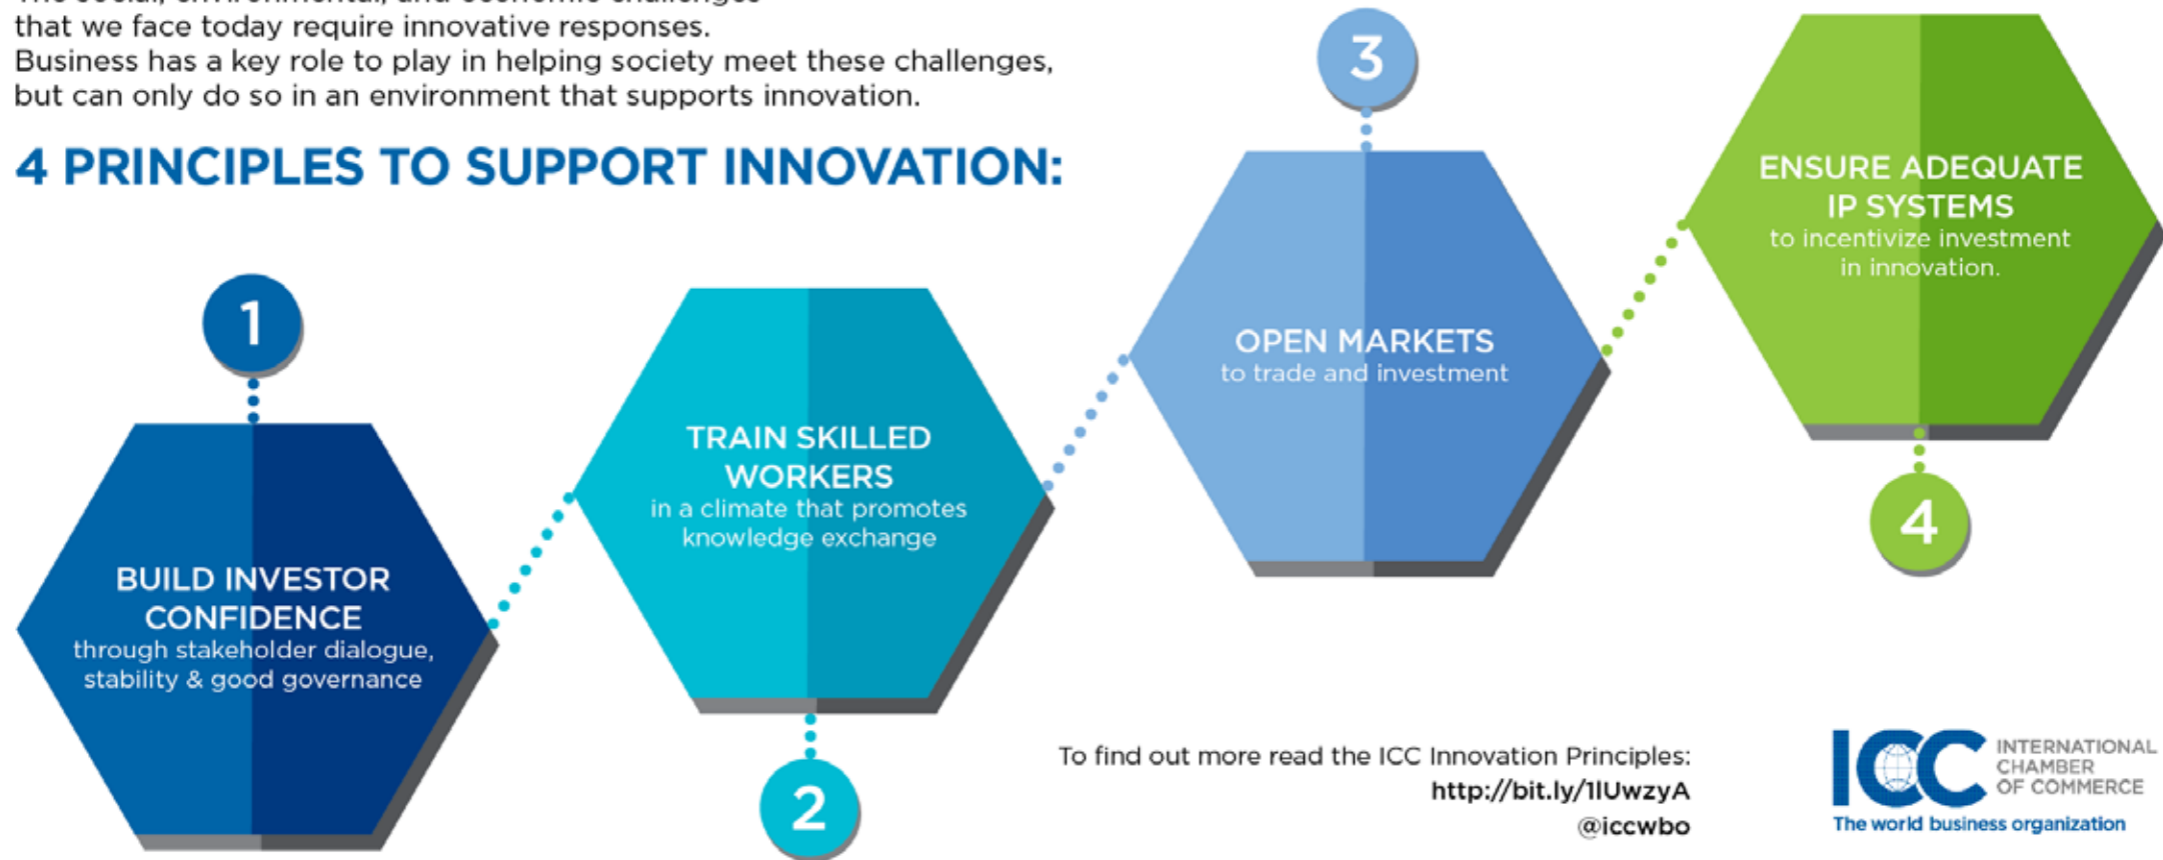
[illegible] that we face today require innovative responses.
Business has a key role to play in helping society meet these challenges, but can only do so in an environment that supports innovation.

4 PRINCIPLES TO SUPPORT INNOVATION:

1

BUILD INVESTOR CONFIDENCE
through stakeholder dialogue, stability & good governance

TRAIN SKILLED WORKERS
in a climate that promotes knowledge exchange

2

3

OPEN MARKETS
to trade and investment

ENSURE ADEQUATE IP SYSTEMS
to incentivize investment in innovation.

4

To find out more read the ICC Innovation Principles:
http://bit.ly/1lUwzyA
@iccwbo

ICC INTERNATIONAL CHAMBER OF COMMERCE
The world business organization